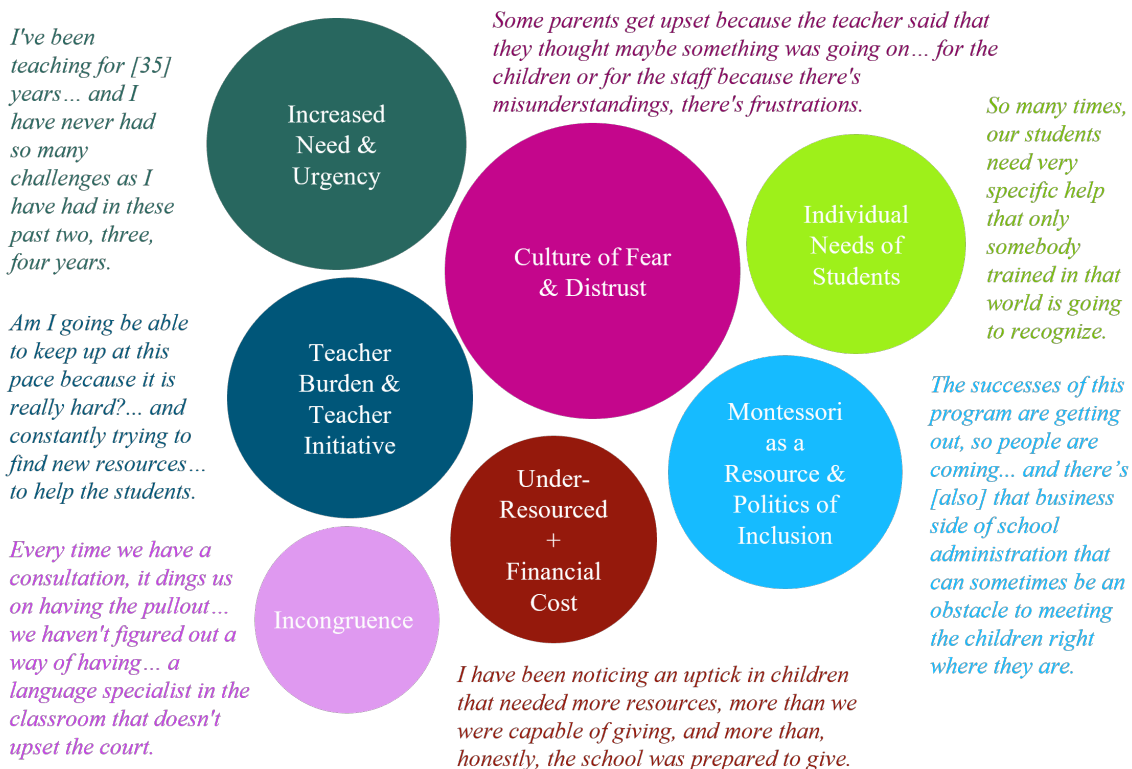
I've been teaching for [35] years… and I have never had so many challenges as I have had in these past two, three, four years.

Increased Need & Urgency

Some parents get upset because the teacher said that they thought maybe something was going on… for the children or for the staff because there's misunderstandings, there's frustrations.

Culture of Fear & Distrust

Individual Needs of Students

So many times, our students need very specific help that only somebody trained in that world is going to recognize.

Am I going be able to keep up at this pace because it is really hard?... and constantly trying to find new resources… to help the students.

Teacher Burden & Teacher Initiative

Under-Resourced + Financial Cost

Montessori as a Resource & Politics of Inclusion

The successes of this program are getting out, so people are coming... and there's [also] that business side of school administration that can sometimes be an obstacle to meeting the children right where they are.

Every time we have a consultation, it dings us on having the pullout… we haven't figured out a way of having… a language specialist in the classroom that doesn't upset the court.

Incongruence

I have been noticing an uptick in children that needed more resources, more than we were capable of giving, and more than, honestly, the school was prepared to give.